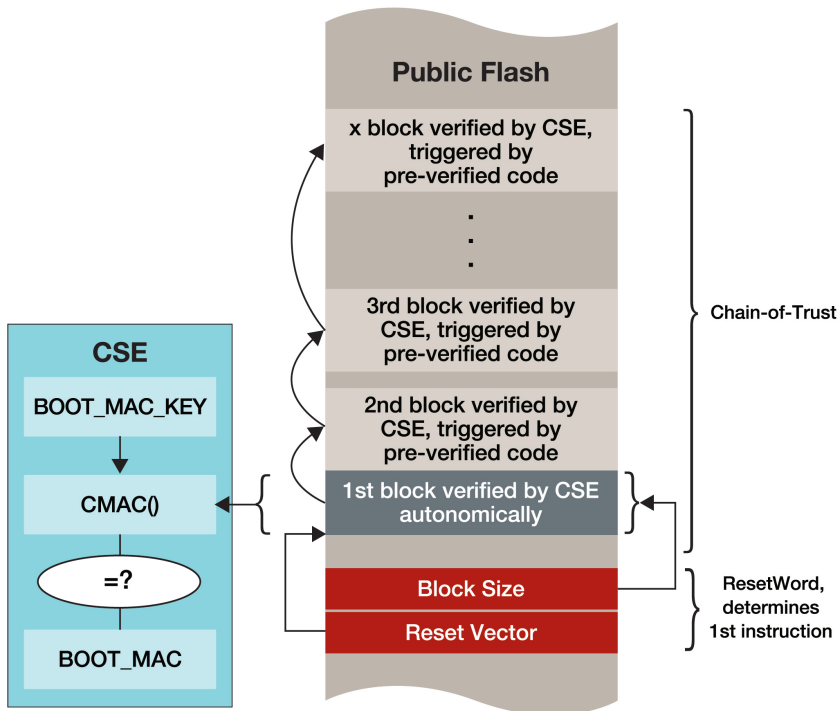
Public Flash

x block verified by CSE, triggered by pre-verified code

.
.
.

3rd block verified by CSE, triggered by pre-verified code

2nd block verified by CSE, triggered by pre-verified code

1st block verified by CSE autonomically

Block Size

Reset Vector

Chain-of-Trust

ResetWord, determines 1st instruction

CSE

BOOT_MAC_KEY

CMAC()

=?

BOOT_MAC